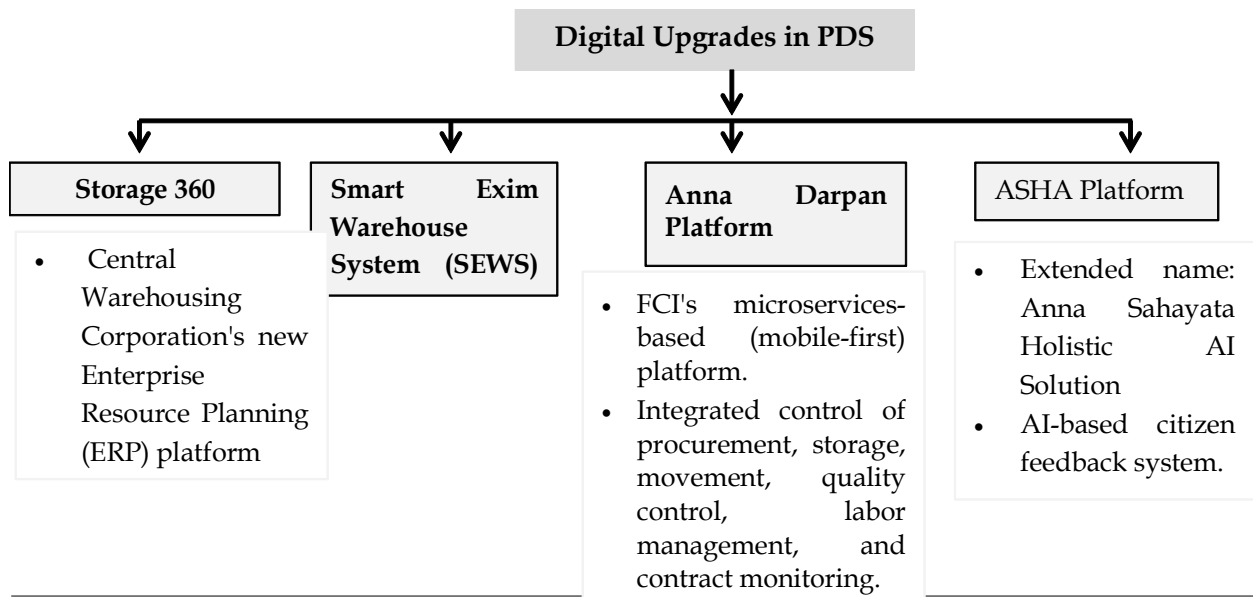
Digital Upgrades in PDS

Storage 360

- Central Warehousing Corporation's new Enterprise Resource Planning (ERP) platform

Smart Exim Warehouse System (SEWS)

Anna Darpan Platform

- FCI's microservices-based (mobile-first) platform.
- Integrated control of procurement, storage, movement, quality control, labor management, and contract monitoring.

ASHA Platform

- Extended name: Anna Sahayata Holistic AI Solution
- AI-based citizen feedback system.